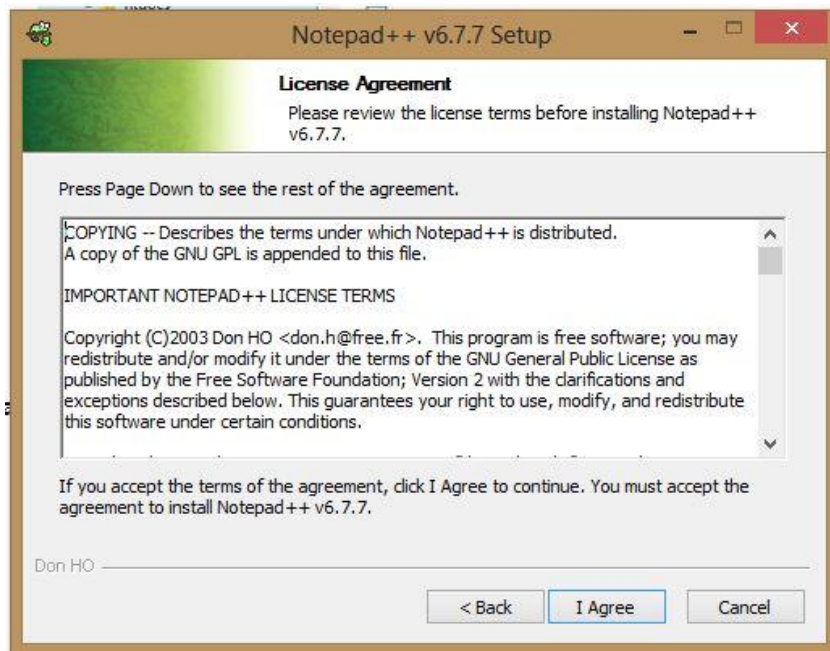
Notepad++ v6.7.7 Setup

License Agreement

Please review the license terms before installing Notepad++ v6.7.7.

Press Page Down to see the rest of the agreement.

COPYING -- Describes the terms under which Notepad++ is distributed.
A copy of the GNU GPL is appended to this file.

IMPORTANT NOTEPAD++ LICENSE TERMS

Copyright (C)2003 Don HO <don.h@free.fr>. This program is free software; you may redistribute and/or modify it under the terms of the GNU General Public License as published by the Free Software Foundation; Version 2 with the clarifications and exceptions described below. This guarantees your right to use, modify, and redistribute this software under certain conditions.

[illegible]

If you accept the terms of the agreement, click I Agree to continue. You must accept the agreement to install Notepad++ v6.7.7.

Don HO

< Back

I Agree

Cancel